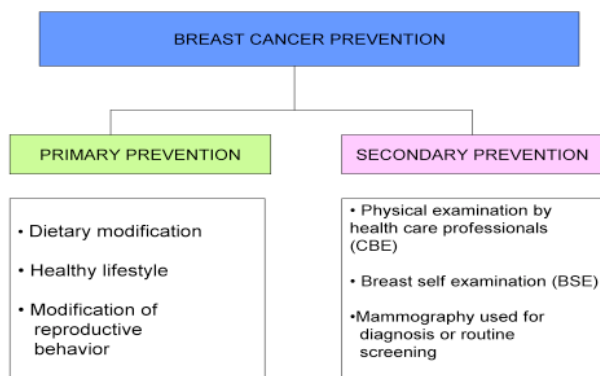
BREAST CANCER PREVENTION

PRIMARY PREVENTION

SECONDARY PREVENTION

• Dietary modification

• Healthy lifestyle

• Modification of reproductive behavior

• Physical examination by health care professionals (CBE)

• Breast self examination (BSE)

•Mammography used for diagnosis or routine screening